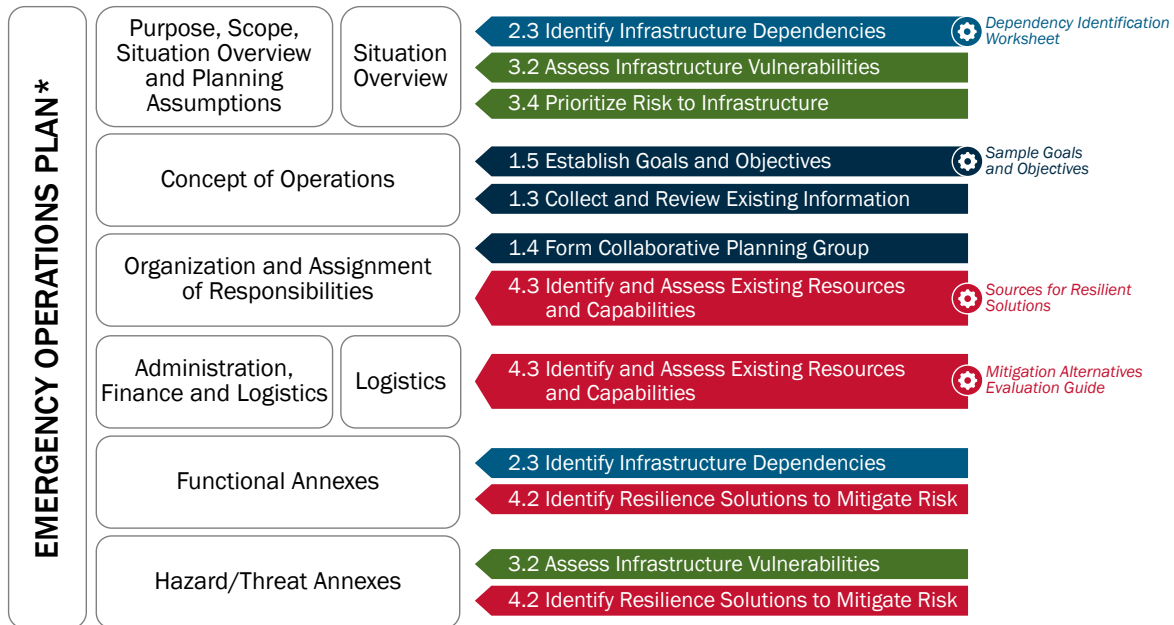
EMERGENCY OPERATIONS PLAN*

Purpose, Scope, Situation Overview and Planning Assumptions

Situation Overview

2.3 Identify Infrastructure Dependencies

Dependency Identification Worksheet

3.2 Assess Infrastructure Vulnerabilities

3.4 Prioritize Risk to Infrastructure

Concept of Operations

1.5 Establish Goals and Objectives

Sample Goals and Objectives

1.3 Collect and Review Existing Information

Organization and Assignment of Responsibilities

1.4 Form Collaborative Planning Group

4.3 Identify and Assess Existing Resources and Capabilities

Sources for Resilient Solutions

Administration, Finance and Logistics

Logistics

4.3 Identify and Assess Existing Resources and Capabilities

Mitigation Alternatives Evaluation Guide

Functional Annexes

2.3 Identify Infrastructure Dependencies

4.2 Identify Resilience Solutions to Mitigate Risk

Hazard/Threat Annexes

3.2 Assess Infrastructure Vulnerabilities

4.2 Identify Resilience Solutions to Mitigate Risk